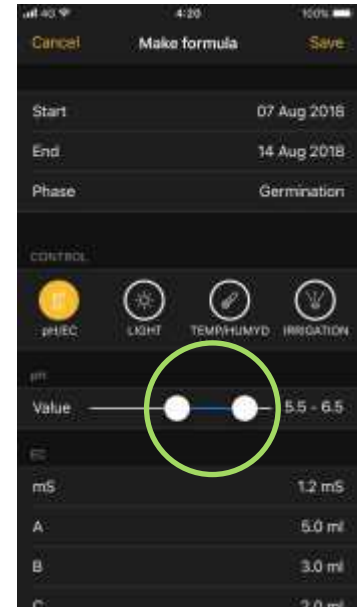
4G 4:20 100%

Cancel
Make formula
Save

Start
07 Aug 2018

End
14 Aug 2018

Phase
Germination

CONTROL

pH/EC
LIGHT
TEMP/HUMYD
IRRIGATION

pH

Value
5.5 - 6.5

EC

mS
1.2 mS

A
5.0 ml

B
3.0 ml

C
2.0 ml